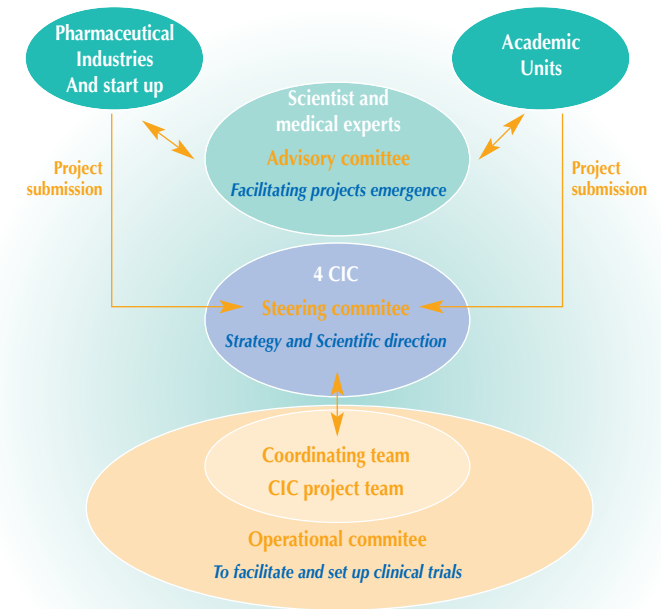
Pharmaceutical Industries And start up

Academic Units

Scientist and medical experts
Advisory comittee
Facilitating projects emergence

Project submission

Project submission

4 CIC
Steering commitee
Strategy and Scientific direction

Coordinating team
CIC project team

Operational commitee
To facilitate and set up clinical trials